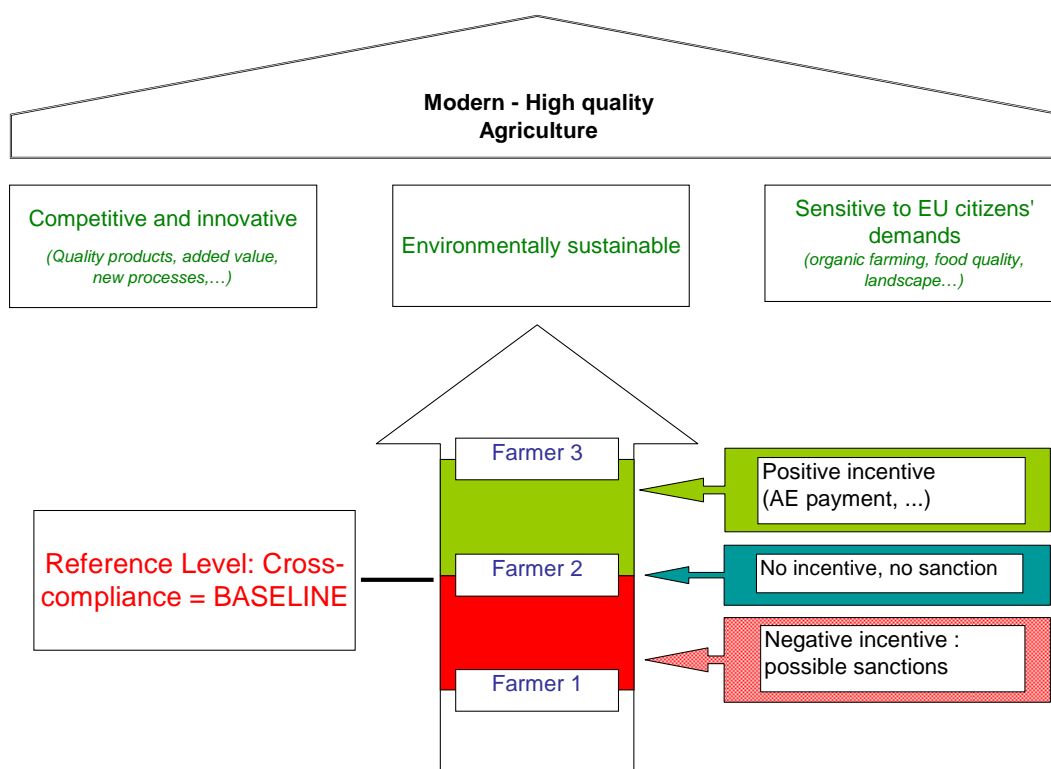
Modern - High quality Agriculture

Competitive and innovative
(Quality products, added value, new processes,…)

Environmentally sustainable

Sensitive to EU citizens' demands
(organic farming, food quality, landscape…)

Farmer 3

Positive incentive (AE payment, ...)

Reference Level: Cross-compliance = BASELINE

Farmer 2

No incentive, no sanction

Negative incentive : possible sanctions

Farmer 1